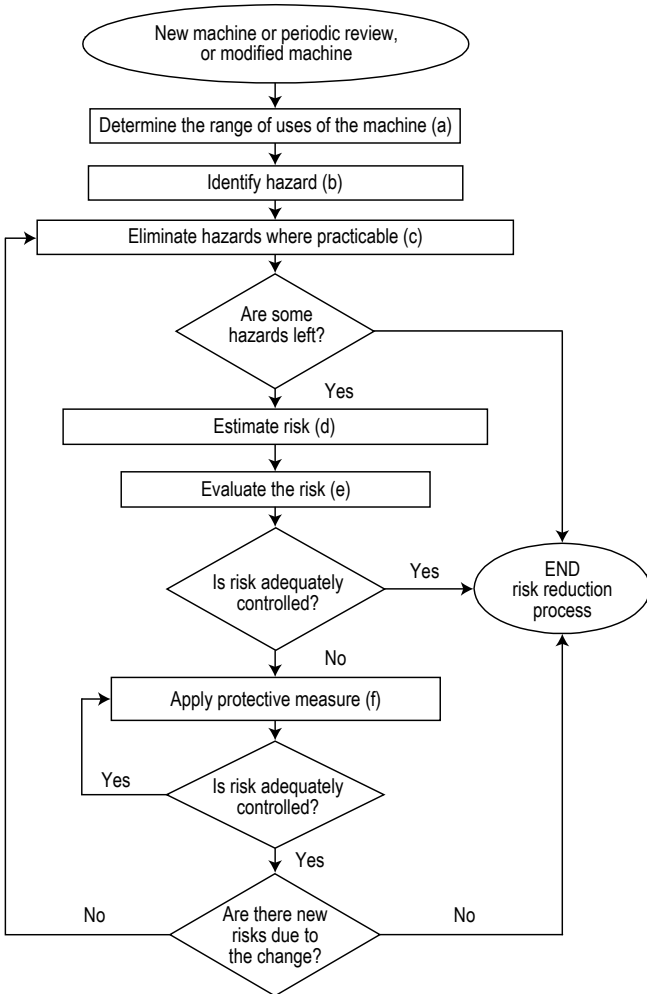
New machine or periodic review, or modified machine

Determine the range of uses of the machine (a)

Identify hazard (b)

Eliminate hazards where practicable (c)

Are some hazards left?

Yes

Estimate risk (d)

Evaluate the risk (e)

Is risk adequately controlled?

Yes

END risk reduction process

No

Apply protective measure (f)

Yes

Is risk adequately controlled?

Yes

No

Are there new risks due to the change?

No